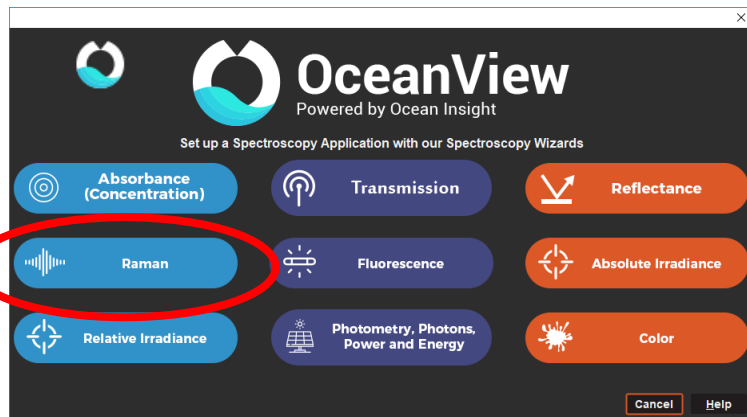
OceanView
Powered by Ocean Insight

Set up a Spectroscopy Application with our Spectroscopy Wizards

Absorbance (Concentration)

Transmission

Reflectance

Raman

Fluorescence

Absolute Irradiance

Relative Irradiance

Photometry, Photons, Power and Energy

Color

Cancel

Help